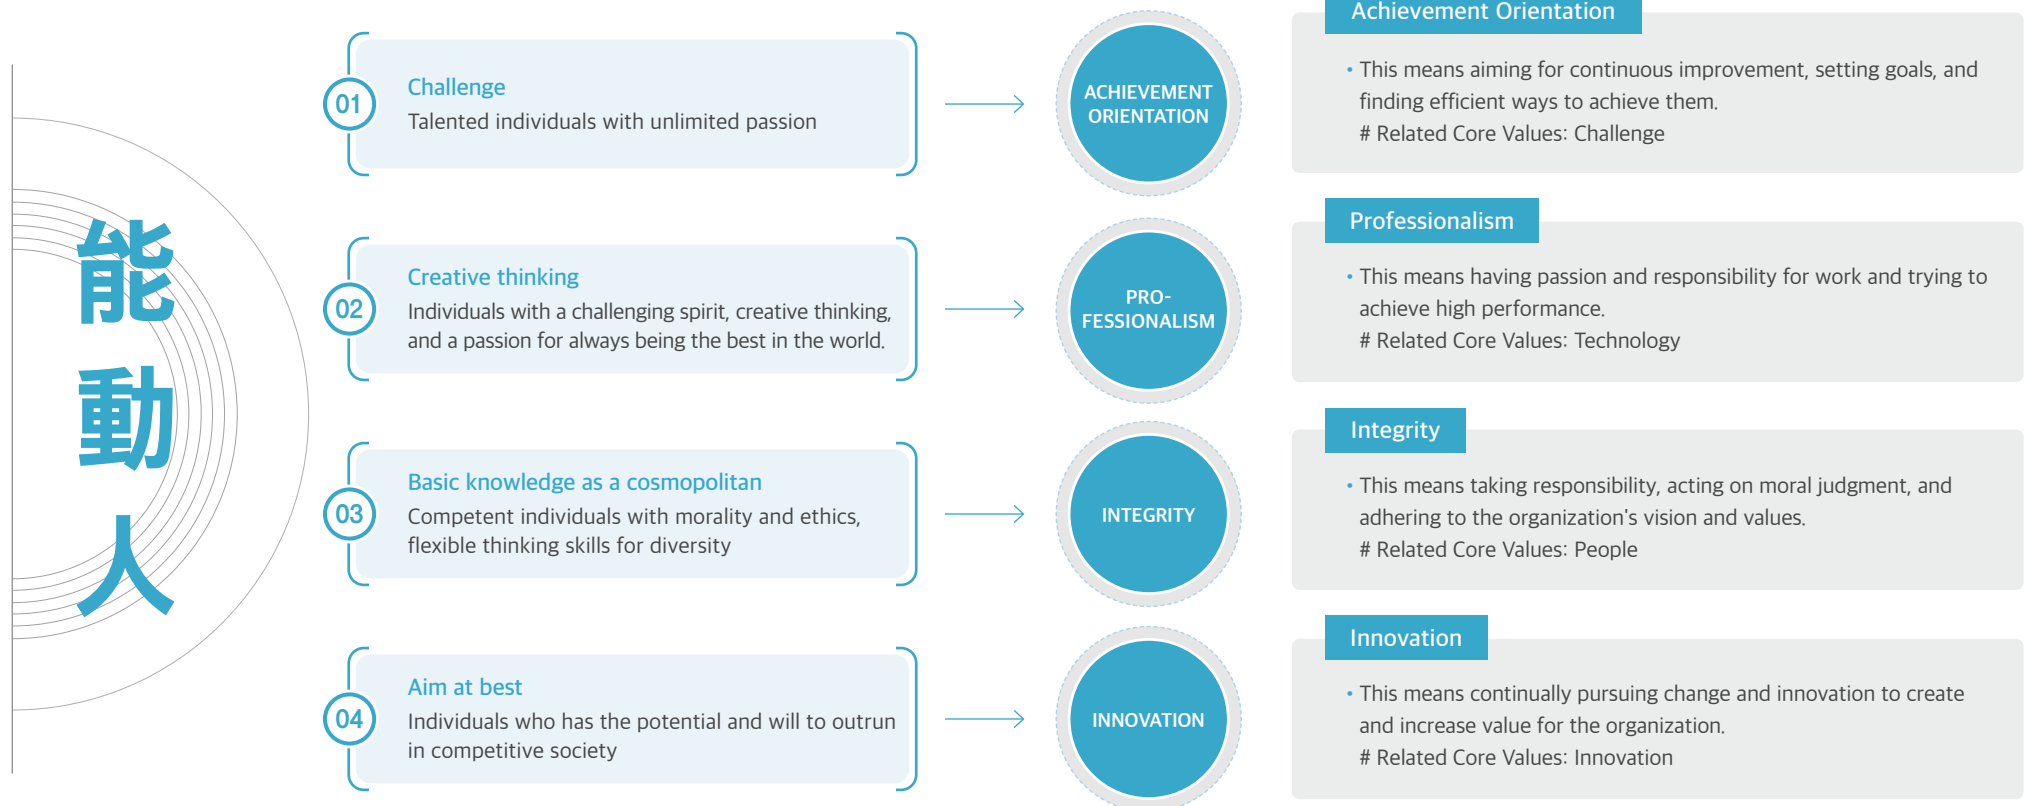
能
動
人

01
Challenge
Talented individuals with unlimited passion

ACHIEVEMENT ORIENTATION

Achievement Orientation
• This means aiming for continuous improvement, setting goals, and finding efficient ways to achieve them.
# Related Core Values: Challenge

02
Creative thinking
Individuals with a challenging spirit, creative thinking, and a passion for always being the best in the world.

PRO-FESSIONALISM

Professionalism
• This means having passion and responsibility for work and trying to achieve high performance.
# Related Core Values: Technology

03
Basic knowledge as a cosmopolitan
Competent individuals with morality and ethics, flexible thinking skills for diversity

INTEGRITY

Integrity
• This means taking responsibility, acting on moral judgment, and adhering to the organization's vision and values.
# Related Core Values: People

04
Aim at best
Individuals who has the potential and will to outrun in competitive society

INNOVATION

Innovation
• This means continually pursuing change and innovation to create and increase value for the organization.
# Related Core Values: Innovation